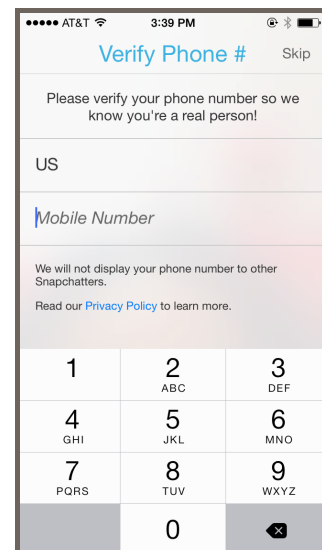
●●●●● AT&T 3:39 PM

Verify Phone # Skip

Please verify your phone number so we know you're a real person!

US

Mobile Number

We will not display your phone number to other Snapchatters.

Read our Privacy Policy to learn more.

1
2 ABC
3 DEF
4 GHI
5 JKL
6 MNO
7 PQRS
8 TUV
9 WXYZ
0